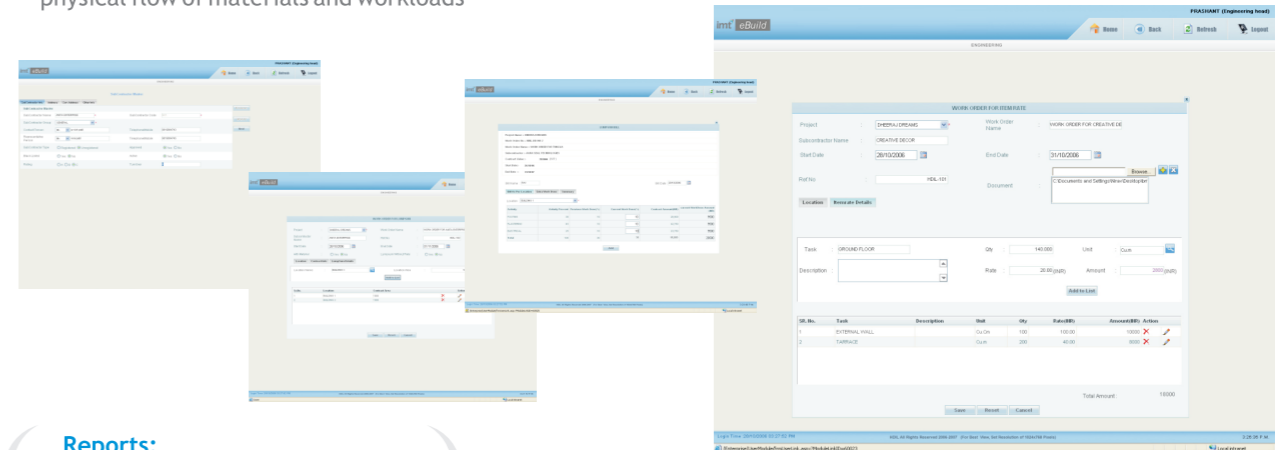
physical flow of materials and workloads

imt eBuild

PRASHANT (Engineering head)

Home Back Refresh Logout

ENGINEERING

WORK ORDER FOR ITEM RATE

Project : DHEERAJ DREAMS

Work Order Name : WORK ORDER FOR CREATIVE DE

Subcontractor Name : CREATIVE DECOR

Start Date : 28/10/2006

End Date : 31/10/2006

Ref No : HDIL-101

Document : Browse

C:\Documents and Settings\Ishan\Desktop\

Location Itemrate Details

Task : GROUND FLOOR

Qty : 140.000

Unit : Cu.m

Description :

Rate : 20.00 (INR)

Amount : 2800 (INR)

Add to List

| SR. No. | Task | Description | Unit | Qty | Rate(INR) | Amount(INR) | Action |
|---|---|---|---|---|---|---|---|
| 1 | EXTERNAL HALL | | Cu.m | 100 | 100.00 | 10000 | |
| 2 | TARRACE | | Cu.m | 200 | 40.00 | 8000 | |

Total Amount : 18000

Save Reset Cancel

Reports: